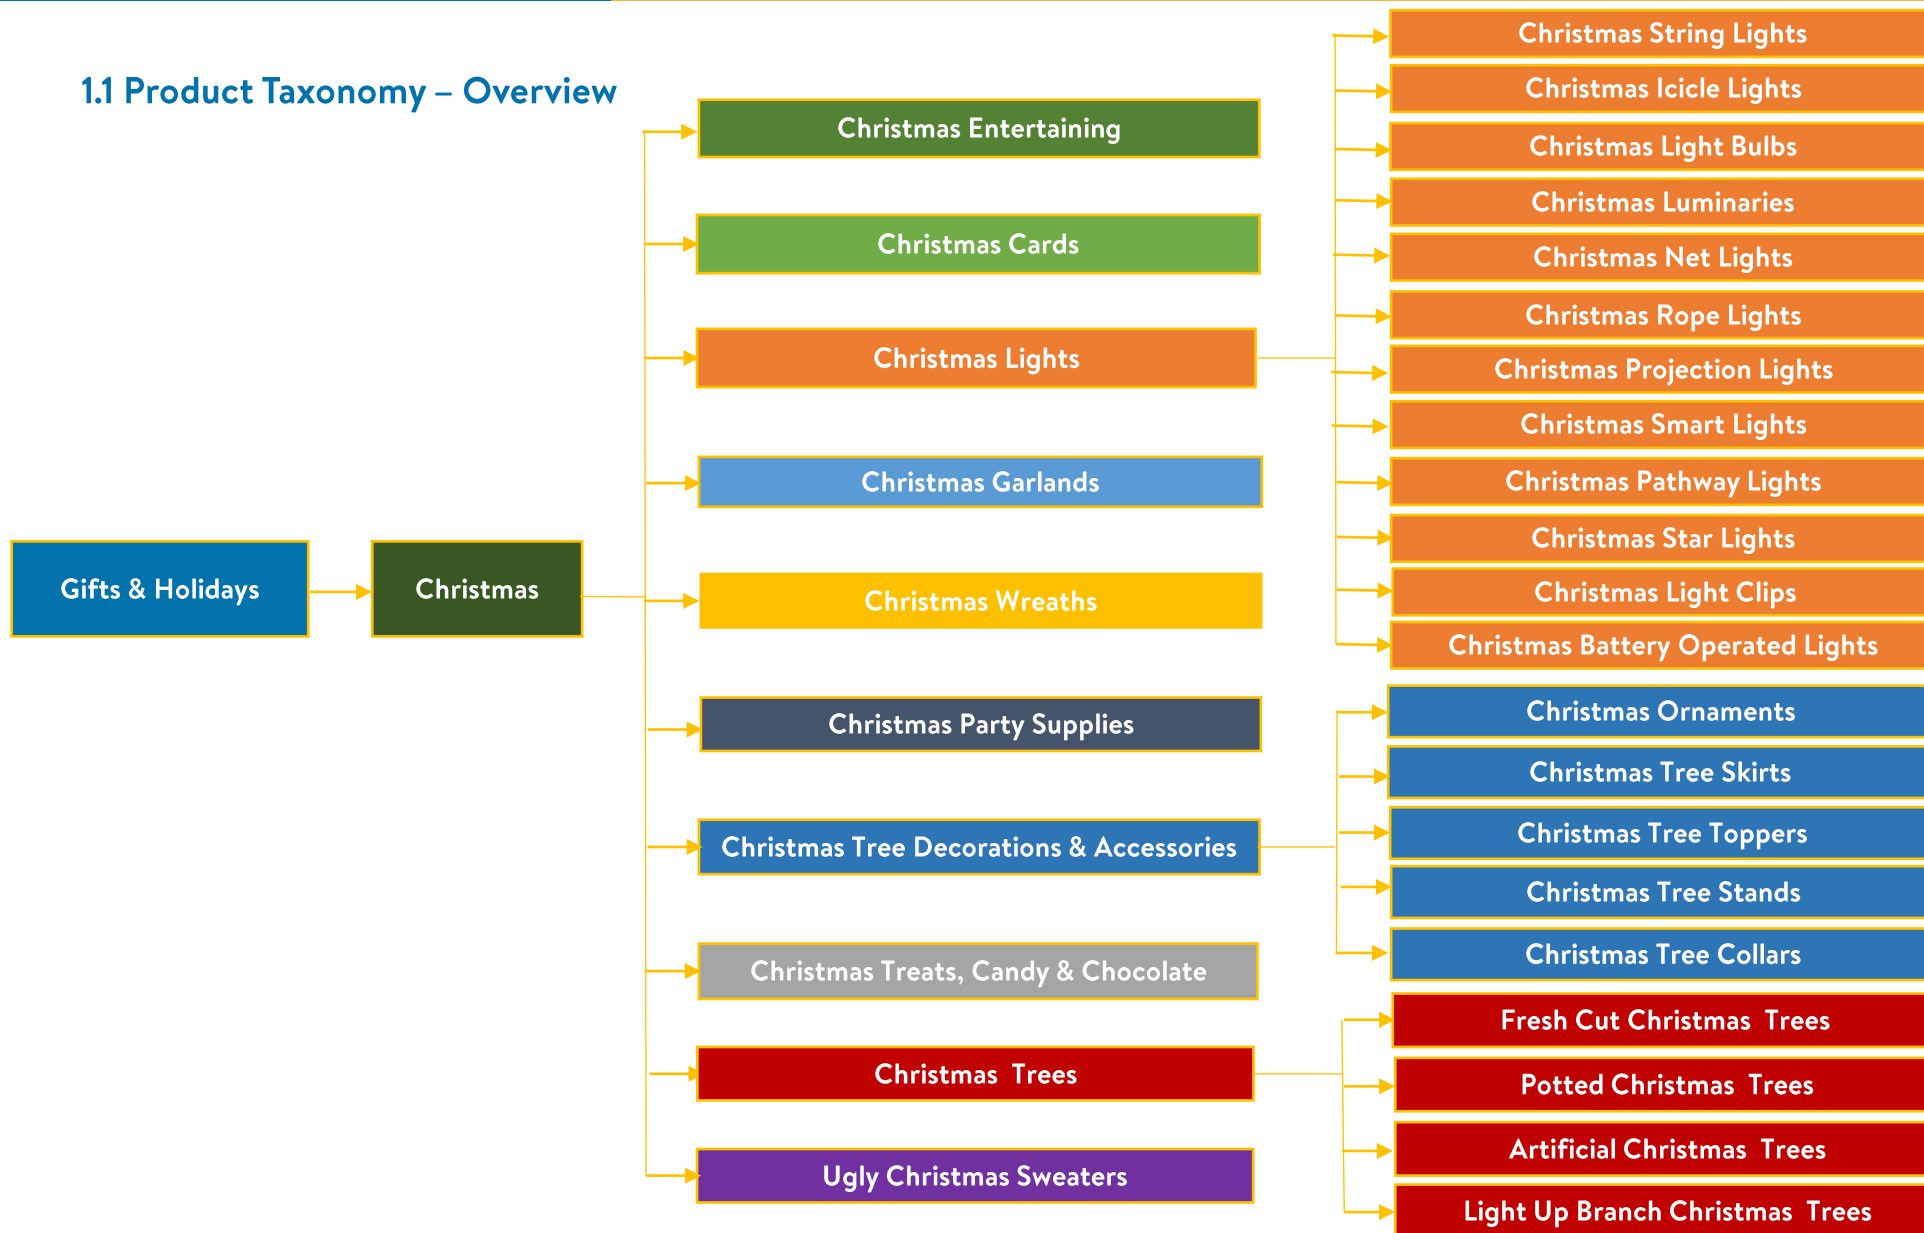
1.1 Product Taxonomy – Overview

Gifts & Holidays

Christmas

Christmas Entertaining

Christmas Cards

Christmas Lights

Christmas Garlands

Christmas Wreaths

Christmas Party Supplies

Christmas Tree Decorations & Accessories

Christmas Treats, Candy & Chocolate

Christmas Trees

Ugly Christmas Sweaters

Christmas String Lights

Christmas Icicle Lights

Christmas Light Bulbs

Christmas Luminaries

Christmas Net Lights

Christmas Rope Lights

Christmas Projection Lights

Christmas Smart Lights

Christmas Pathway Lights

Christmas Star Lights

Christmas Light Clips

Christmas Battery Operated Lights

Christmas Ornaments

Christmas Tree Skirts

Christmas Tree Toppers

Christmas Tree Stands

Christmas Tree Collars

Fresh Cut Christmas Trees

Potted Christmas Trees

Artificial Christmas Trees

Light Up Branch Christmas Trees